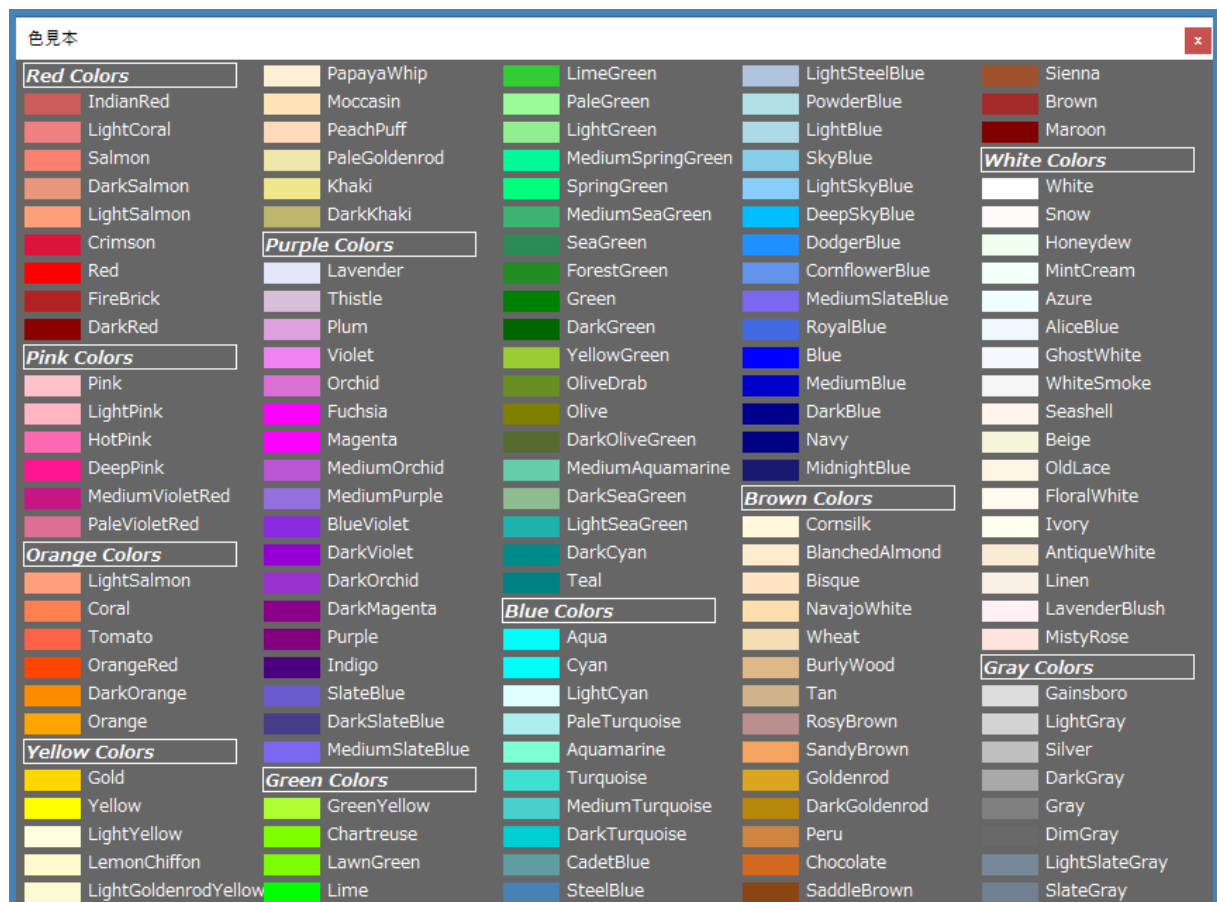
色見本

x

Red Colors
IndianRed
LightCoral
Salmon
DarkSalmon
LightSalmon
Crimson
Red
FireBrick
DarkRed
Pink Colors
Pink
LightPink
HotPink
DeepPink
MediumVioletRed
PaleVioletRed
Orange Colors
LightSalmon
Coral
Tomato
OrangeRed
DarkOrange
Orange
Yellow Colors
Gold
Yellow
LightYellow
LemonChiffon
LightGoldenrodYellow

PapayaWhip
Moccasin
PeachPuff
PaleGoldenrod
Khaki
DarkKhaki
Purple Colors
Lavender
Thistle
Plum
Violet
Orchid
Fuchsia
Magenta
MediumOrchid
MediumPurple
BlueViolet
DarkViolet
DarkOrchid
DarkMagenta
Purple
Indigo
SlateBlue
DarkSlateBlue
MediumSlateBlue
Green Colors
GreenYellow
Chartreuse
LawnGreen
Lime

LimeGreen
PaleGreen
LightGreen
MediumSpringGreen
SpringGreen
MediumSeaGreen
SeaGreen
ForestGreen
Green
DarkGreen
YellowGreen
OliveDrab
Olive
DarkOliveGreen
MediumAquamarine
DarkSeaGreen
LightSeaGreen
DarkCyan
Teal
Blue Colors
Aqua
Cyan
LightCyan
PaleTurquoise
Aquamarine
Turquoise
MediumTurquoise
DarkTurquoise
CadetBlue
SteelBlue

LightSteelBlue
PowderBlue
LightBlue
SkyBlue
LightSkyBlue
DeepSkyBlue
DodgerBlue
CornflowerBlue
MediumSlateBlue
RoyalBlue
Blue
MediumBlue
DarkBlue
Navy
MidnightBlue
Brown Colors
Cornsilk
BlanchedAlmond
Bisque
NavajoWhite
Wheat
BurlyWood
Tan
RosyBrown
SandyBrown
Goldenrod
DarkGoldenrod
Peru
Chocolate
SaddleBrown

Sienna
Brown
Maroon
White Colors
White
Snow
Honeydew
MintCream
Azure
AliceBlue
GhostWhite
WhiteSmoke
Seashell
Beige
OldLace
FloralWhite
Ivory
AntiqueWhite
Linen
LavenderBlush
MistyRose
Gray Colors
Gainsboro
LightGray
Silver
DarkGray
Gray
DimGray
LightSlateGray
SlateGray